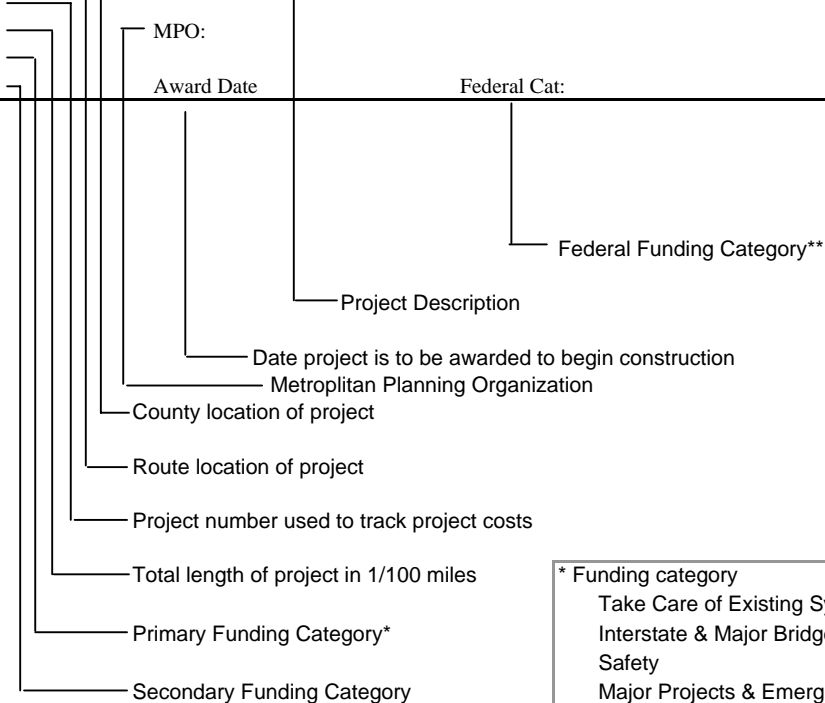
MPO:

Award Date

Federal Cat:

Federal Funding Category**

Project Description

Date project is to be awarded to begin construction

Metroplitan Planning Organization

County location of project

Route location of project

Project number used to track project costs

Total length of project in 1/100 miles

Primary Funding Category*

Secondary Funding Category

* Funding category
Take Care of Existing S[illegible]
Interstate & Major Bridg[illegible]
Safety
Major Projects & Emerg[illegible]